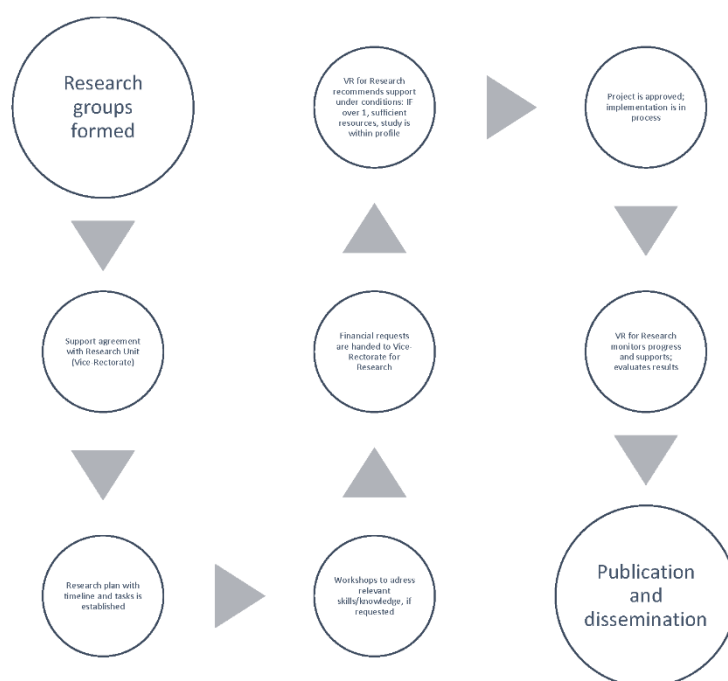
Research groups formed

Support agreement with Research Unit (Vice Rectorate)

Research plan with timeline and tasks is established

Workshops to adress relevant skills/knowledge, if requested

Financial requests are handed to Vice-Rectorate for Research

VR for Research recommends support under conditions: IF over 1, sufficient resources, study is within profile

Project is approved; implementation is in process

VR for Research monitors progress and supports; evaluates results

Publication and dissemination